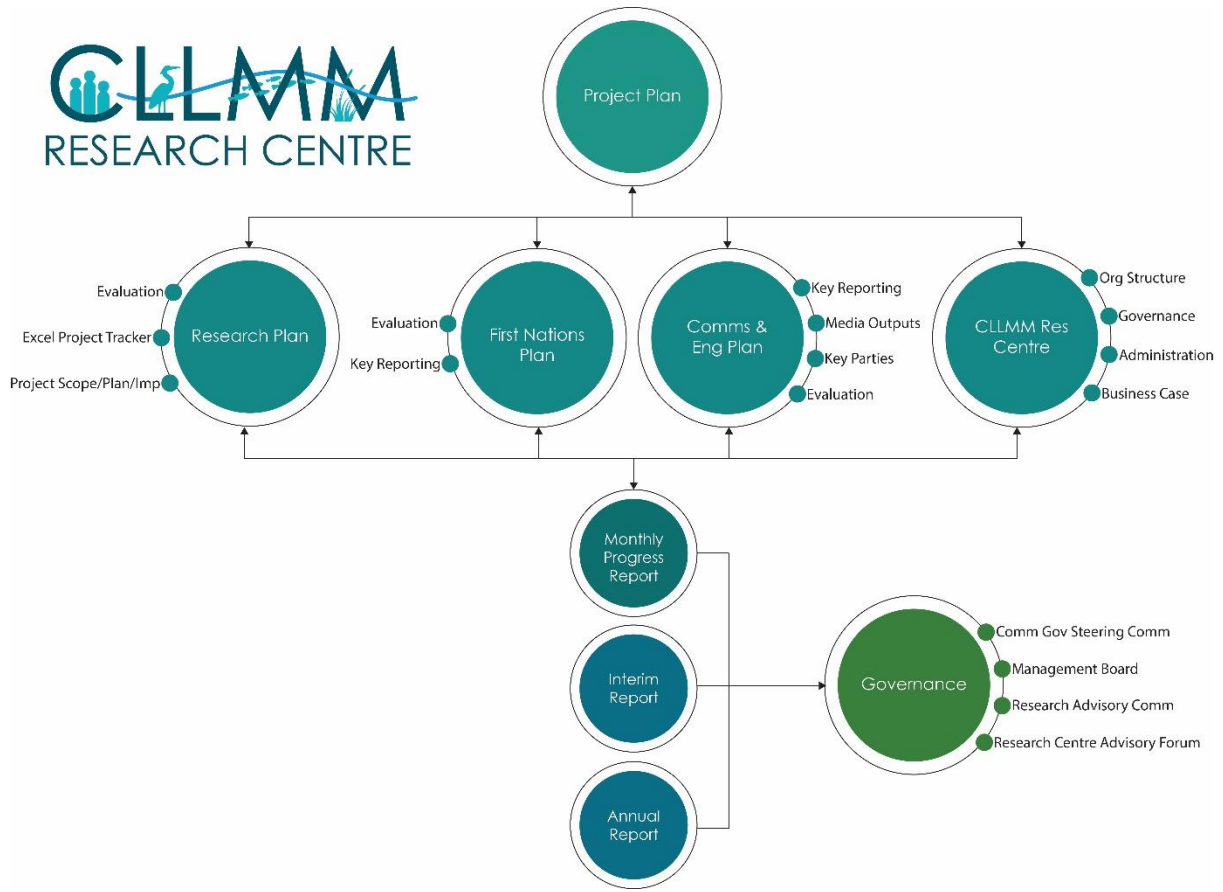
CLLMM
RESEARCH CENTRE

Project Plan

Evaluation
Excel Project Tracker
Project Scope/Plan/Imp
Research Plan

Evaluation
Key Reporting
First Nations Plan

Comms & Eng Plan
Key Reporting
Media Outputs
Key Parties
Evaluation

CLLMM Res Centre
Org Structure
Governance
Administration
Business Case

Monthly Progress Report

Interim Report

Annual Report

Governance
Comm Gov Steering Comm
Management Board
Research Advisory Comm
Research Centre Advisory Forum